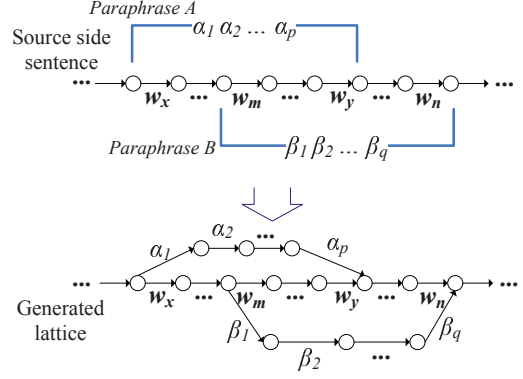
Paraphrase A

Source side sentence

$\alpha_1\ \alpha_2\ \dots\ \alpha_p$

… $w_x$ … $w_m$ … $w_y$ … $w_n$ …

Paraphrase B

$\beta_1\ \beta_2\ \dots\ \beta_q$

$\alpha_1$ $\alpha_2$ … $\alpha_p$

… $w_x$ … $w_m$ … $w_y$ … $w_n$ …

Generated lattice

$\beta_1$ $\beta_2$ … $\beta_q$